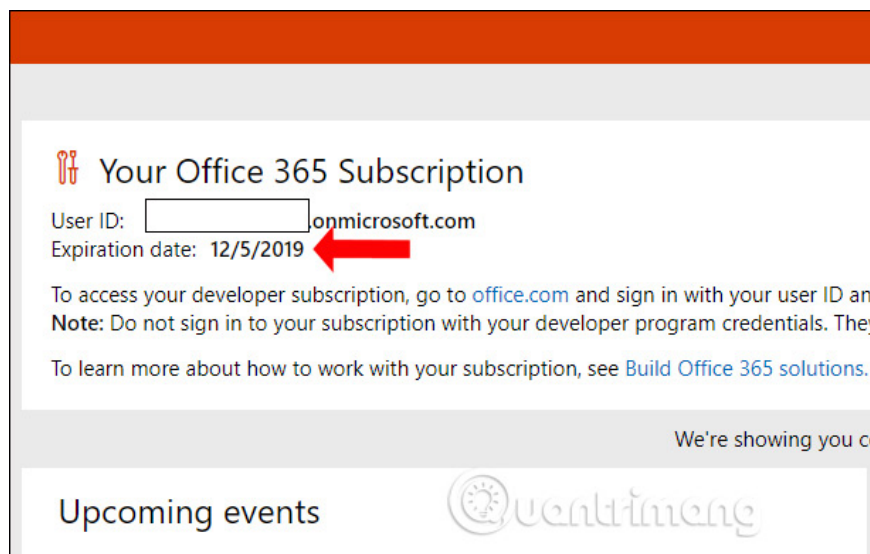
Your Office 365 Subscription

User ID: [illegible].onmicrosoft.com
Expiration date: 12/5/2019

To access your developer subscription, go to office.com and sign in with your user ID an
Note: Do not sign in to your subscription with your developer program credentials. They

To learn more about how to work with your subscription, see Build Office 365 solutions.

We're showing you c

Upcoming events

Quantrimang